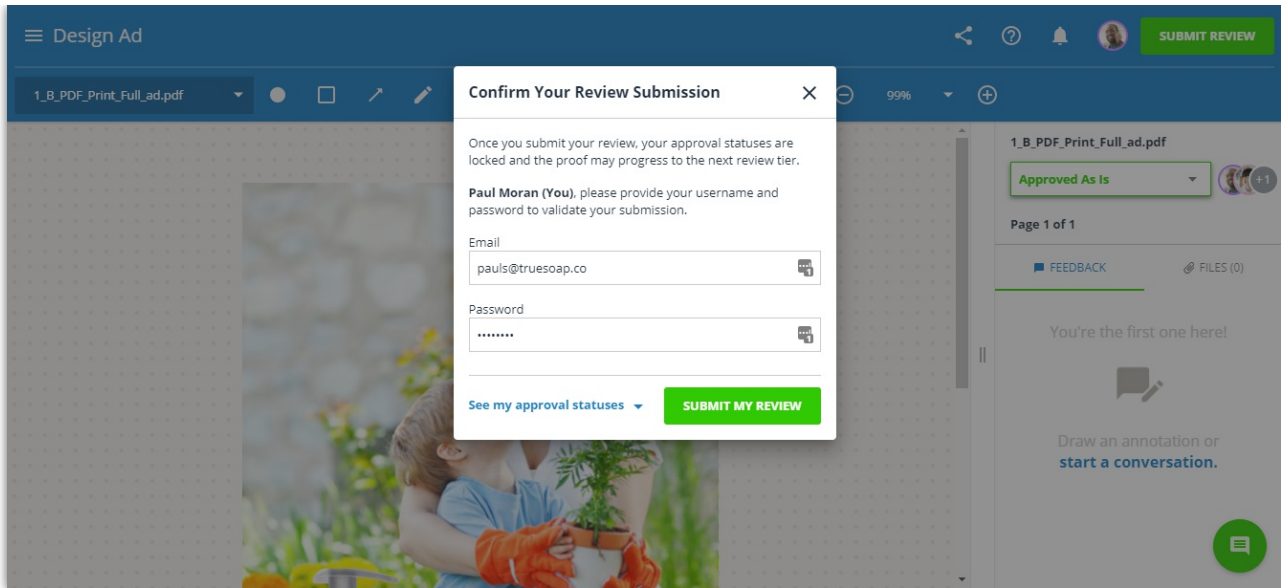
Design Ad

SUBMIT REVIEW

1_B_PDF_Print_Full_ad.pdf

99%

Confirm Your Review Submission

Once you submit your review, your approval statuses are locked and the proof may progress to the next review tier.

**Paul Moran (You)**, please provide your username and password to validate your submission.

Email

pauls@truesoap.co

Password

•••••••••

See my approval statuses

SUBMIT MY REVIEW

1_B_PDF_Print_Full_ad.pdf

Approved As Is

+1

Page 1 of 1

FEEDBACK

FILES (0)

You're the first one here!

Draw an annotation or start a conversation.